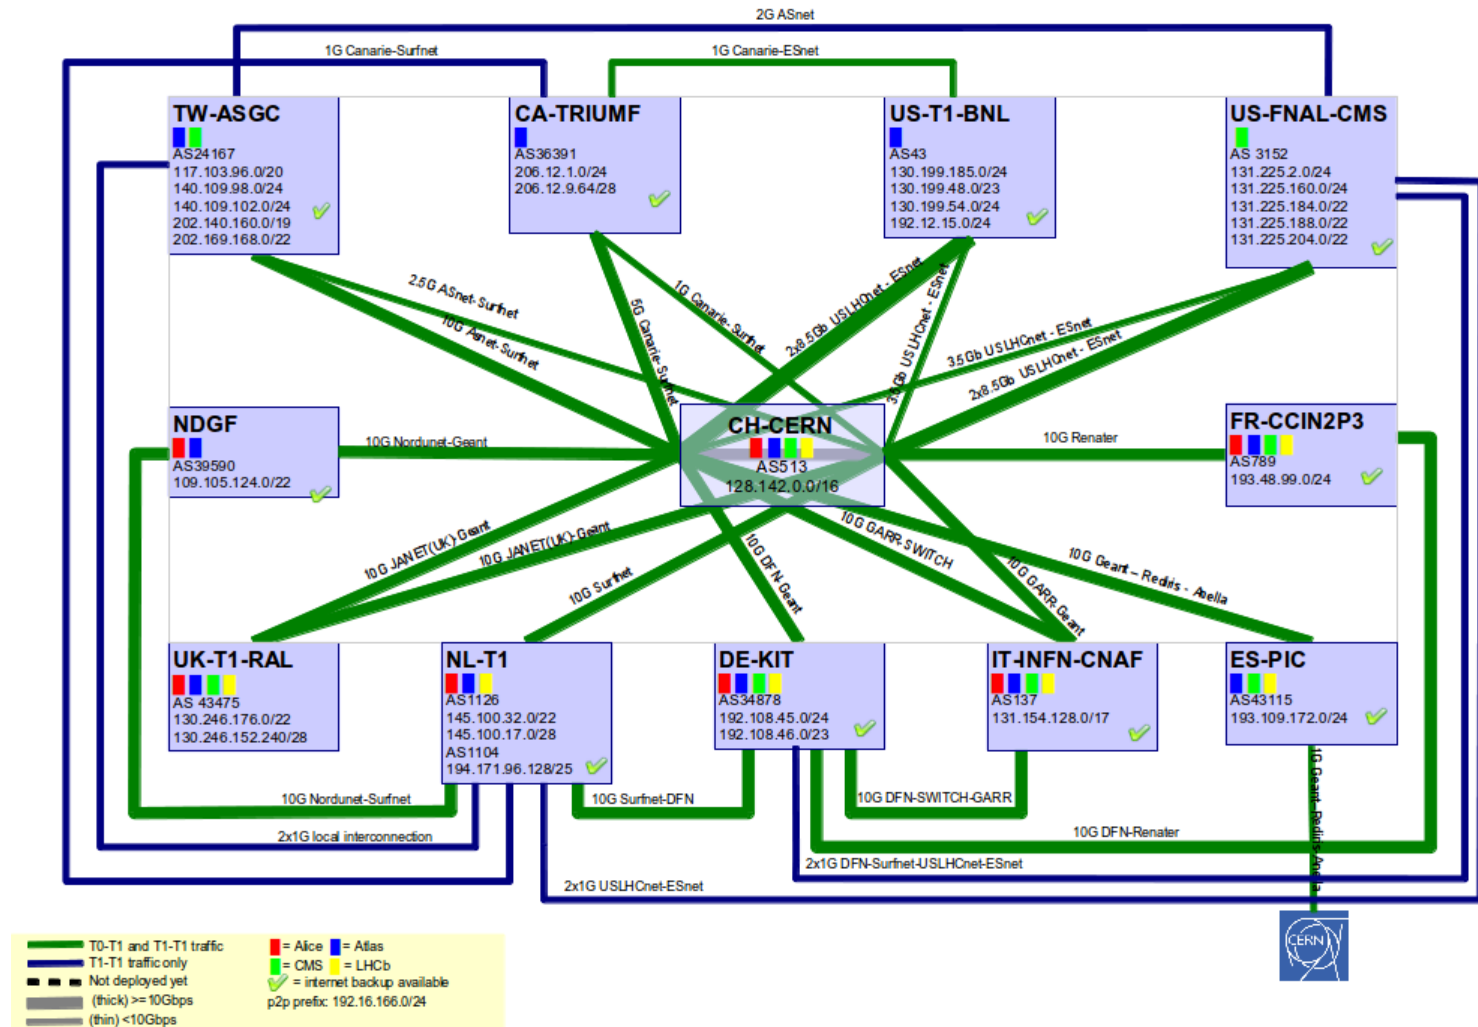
2G ASnet

1G Canarie-Surfnet

1G Canarie-ESnet

TW-ASGC
AS24167
117.103.96.0/20
140.109.98.0/24
140.109.102.0/24
202.140.160.0/19
202.169.168.0/22

CA-TRIUMF
AS36391
206.12.1.0/24
206.12.9.64/28

US-T1-BNL
AS43
130.199.185.0/24
130.199.48.0/23
130.199.54.0/24
192.12.15.0/24

US-FNAL-CMS
AS 3152
131.225.2.0/24
131.225.160.0/24
131.225.184.0/22
131.225.188.0/22
131.225.204.0/22

2.5G ASnet-Surfnet
10G Asnet-Surfnet
5G Canarie-Surfnet
1G Canarie-Surfnet
2x8.5Gb USLHCnet - ESnet
3.5Gb USLHCnet - ESnet
3.5Gb USLHCnet - ESnet
2x8.5Gb USLHCnet - ESnet

NDGF
AS39590
109.105.124.0/22

10G Nordunet-Geant

CH-CERN
AS513
128.142.0.0/16

10G Renater

FR-CCIN2P3
AS789
193.48.99.0/24

10G JANET(UK)-Geant
10G JANET(UK)-Geant
10G Surfnet
10G DFN-Geant
10G GARR-SWITCH
10G GARR-Geant
10G Geant – Rediris - Aella

UK-T1-RAL
AS 43475
130.246.176.0/22
130.246.152.240/28

NL-T1
AS1126
145.100.32.0/22
145.100.17.0/28
AS1104
194.171.96.128/25

DE-KIT
AS34878
192.108.45.0/24
192.108.46.0/23

IT-INFN-CNAF
AS137
131.154.128.0/17

ES-PIC
AS43115
193.109.172.0/24

10G Geant-Rediris-Aella

10G Nordunet-Surfnet
10G Surfnet-DFN
10G DFN-SWITCH-GARR
10G DFN-Renater
2x1G local interconnection
2x1G DFN-Surfnet-USLHCnet-ESnet
2x1G USLHCnet-ESnet

CERN

T0-T1 and T1-T1 traffic
T1-T1 traffic only
Not deployed yet
(thick) >= 10Gbps
(thin) <10Gbps

= Alice = Atlas
= CMS = LHCb
= internet backup available
p2p prefix: 192.16.166.0/24